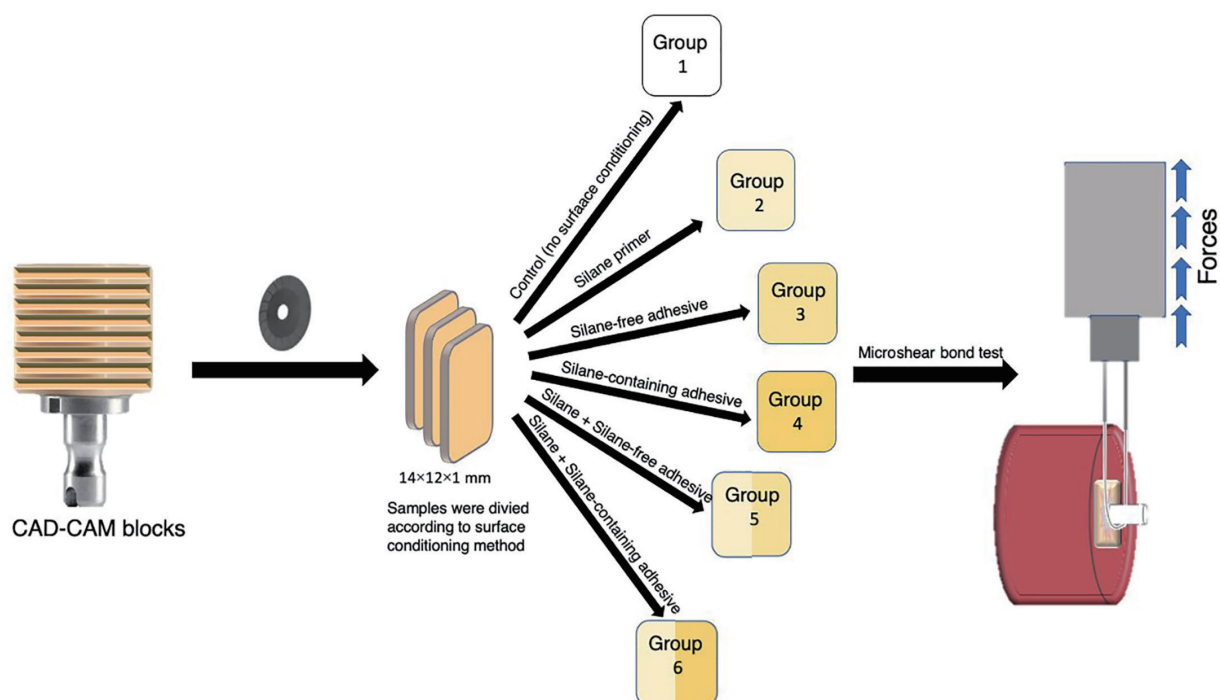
CAD-CAM blocks

14×12×1 mm

Samples were divied according to surface conditioning method

Control (no surfaace conditioning)

Group 1

Silane primer

Group 2

Silane-free adhesive

Group 3

Silane-containing adhesive

Group 4

Silane + Silane-free adhesive

Group 5

Silane + Silane-containing adhesive

Group 6

Microshear bond test

Forces